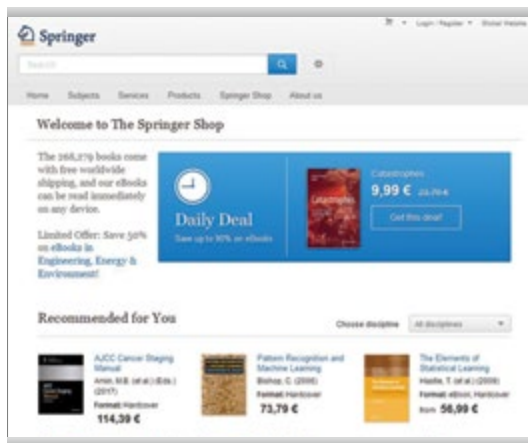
Springer

Login / Register · Global Website

Search

Home Subjects Services Products Springer Shop About us

Welcome to The Springer Shop

The 268,279 books come with free worldwide shipping, and our eBooks can be read immediately on any device.

Limited Offer: Save 50% on eBooks in Engineering, Energy & Environment!

Daily Deal
Save up to 90% on eBooks

Catastrophes
9,99 € 23,79 €
Get this deal!

Recommended for You

Choose discipline All disciplines

AJCC Cancer Staging Manual
Amin, M.B. (et al.) (Eds.) (2017)
Format: Hardcover
114,39 €

Pattern Recognition and Machine Learning
Bishop, C. (2006)
Format: Hardcover
73,79 €

The Elements of Statistical Learning
Hastie, T. (et al.) (2009)
Format: eBook, Hardcover
from 56,99 €